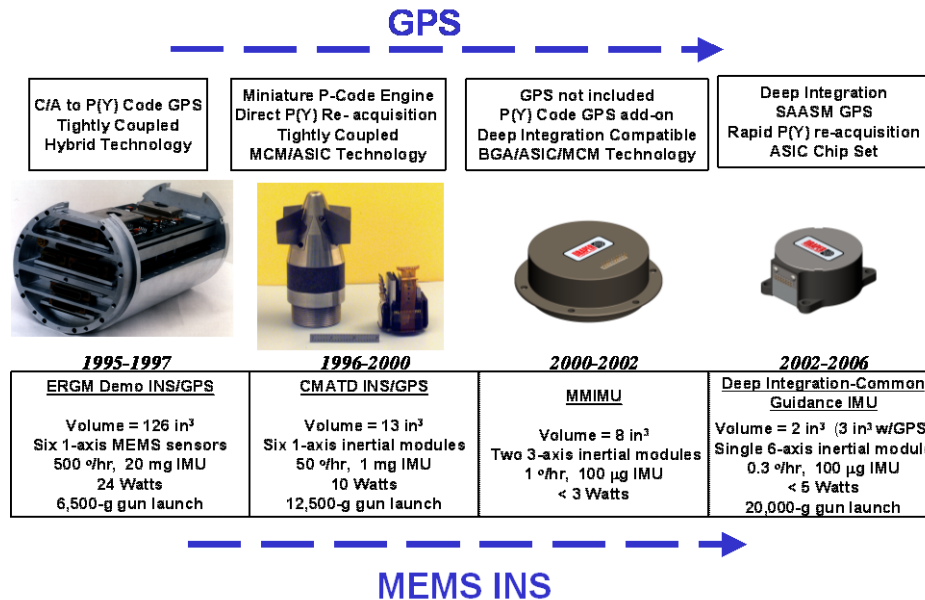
GPS

C/A to P(Y) Code GPS
Tightly Coupled
Hybrid Technology

Miniature P-Code Engine
Direct P(Y) Re- acquisition
Tightly Coupled
MCM/ASIC Technology

GPS not included
P(Y) Code GPS add-on
Deep Integration Compatible
BGA/ASIC/MCM Technology

Deep Integration
SAASM GPS
Rapid P(Y) re-acquisition
ASIC Chip Set

1995-1997

1996-2000

2000-2002

2002-2006

| ERGM Demo INS/GPS<br>Volume = 126 in³<br>Six 1-axis MEMS sensors<br>500 °/hr, 20 mg IMU<br>24 Watts<br>6,500-g gun launch | CMATD INS/GPS<br>Volume = 13 in³<br>Six 1-axis inertial modules<br>50 °/hr, 1 mg IMU<br>10 Watts<br>12,500-g gun launch | MMIMU<br>Volume = 8 in³<br>Two 3-axis inertial modules<br>1 °/hr, 100 μg IMU<br>< 3 Watts | Deep Integration-Common Guidance IMU<br>Volume = 2 in³ (3 in³ w/GPS<br>Single 6-axis inertial module<br>0.3 °/hr, 100 μg IMU<br>< 5 Watts<br>20,000-g gun launch |
|---|---|---|---|

MEMS INS